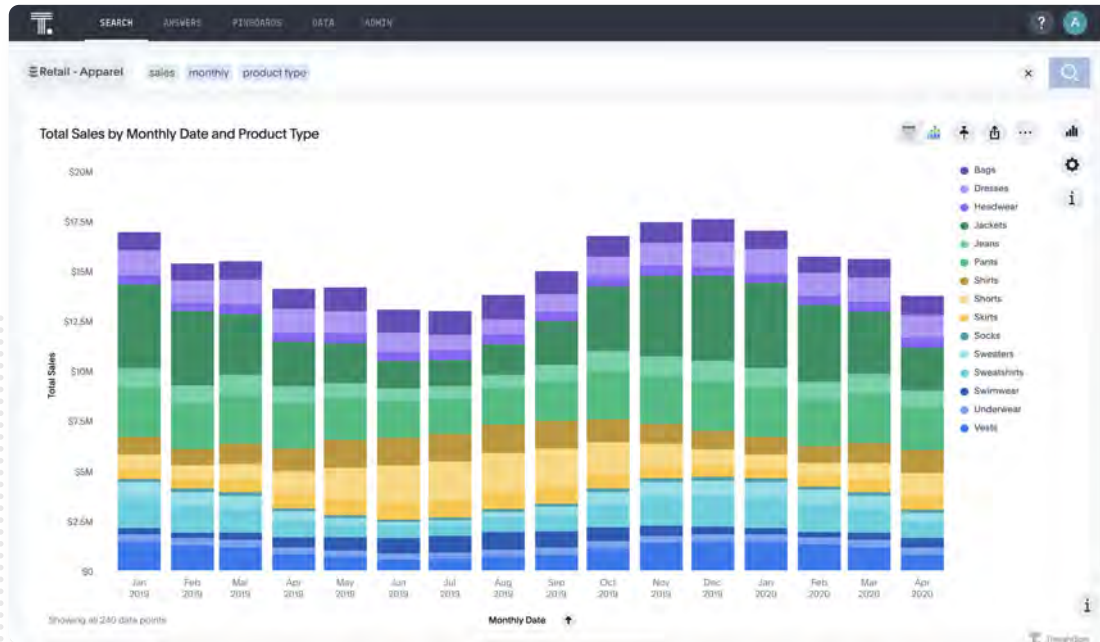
SEARCH ANSWERS PINBOARDS DATA ADMIN

?
A

Retail - Apparel sales monthly product type

×

Total Sales by Monthly Date and Product Type

$20M
$17.5M
$15M
$12.5M
$10M
$7.5M
$5M
$2.5M
$0

Total Sales

Jan 2019
Feb 2019
Mar 2019
Apr 2019
May 2019
Jun 2019
Jul 2019
Aug 2019
Sep 2019
Oct 2019
Nov 2019
Dec 2019
Jan 2020
Feb 2020
Mar 2020
Apr 2020

Bags
Dresses
Headwear
Jackets
Jeans
Pants
Shirts
Shorts
Skirts
Socks
Sweaters
Sweatshirts
Swimwear
Underwear
Vests

Showing all 240 data points

Monthly Date

ThoughtSpot